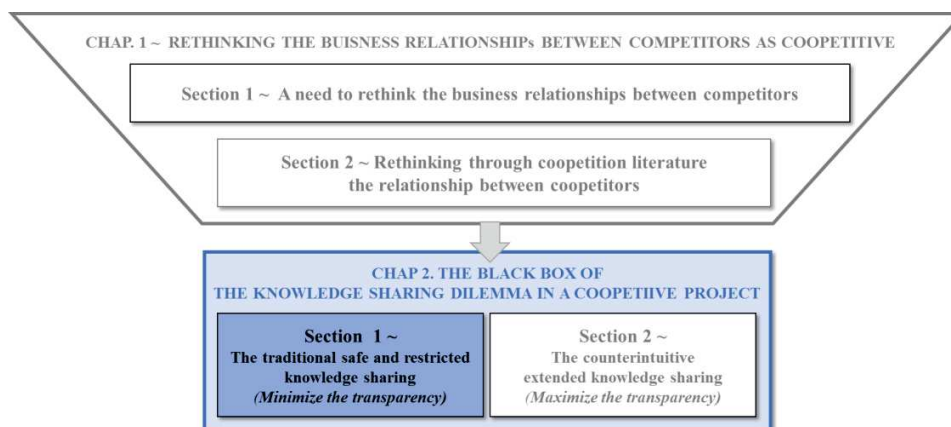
CHAP. 1 ~ RETHINKING THE BUISNESS RELATIONSHIPs BETWEEN COMPETITORS AS COOPETITIVE

Section 1 ~ A need to rethink the business relationships between competitors

Section 2 ~ Rethinking through coopetition literature the relationship between coopetitors

CHAP 2. THE BLACK BOX OF THE KNOWLEDGE SHARING DILEMMA IN A COOPETIIVE PROJECT

Section 1 ~
The traditional safe and restricted knowledge sharing
(Minimize the transparency)

Section 2 ~
The counterintuitive extended knowledge sharing
(Maximize the transparency)